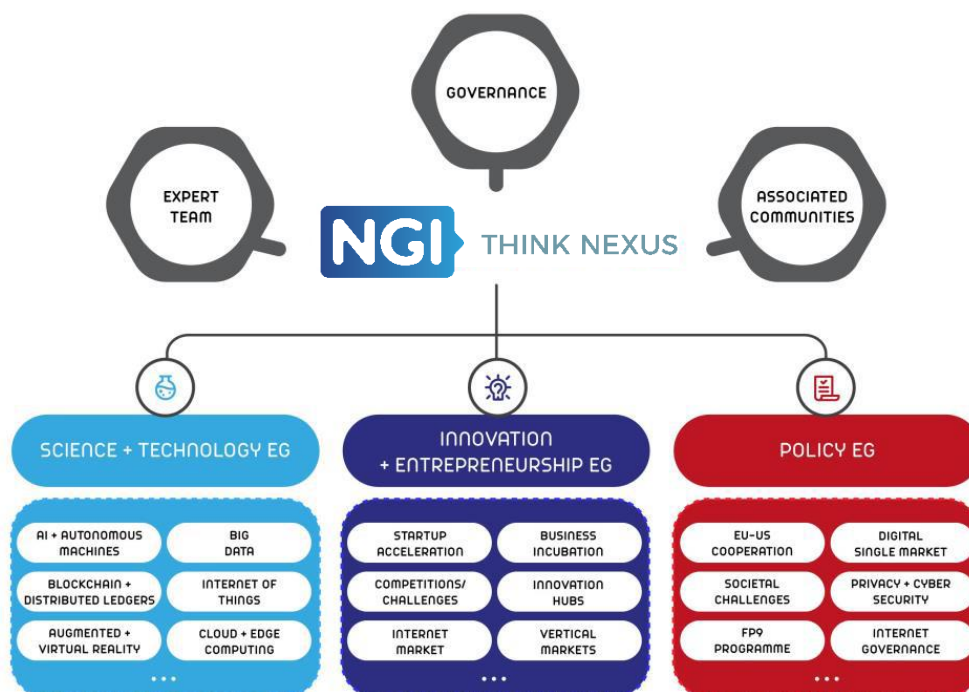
GOVERNANCE

EXPERT TEAM

ASSOCIATED COMMUNITIES

NGI THINK NEXUS

SCIENCE + TECHNOLOGY EG

AI + AUTONOMOUS MACHINES

BIG DATA

BLOCKCHAIN + DISTRIBUTED LEDGERS

INTERNET OF THINGS

AUGMENTED + VIRTUAL REALITY

CLOUD + EDGE COMPUTING

...

INNOVATION + ENTREPRENEURSHIP EG

STARTUP ACCELERATION

BUSINESS INCUBATION

COMPETITIONS/ CHALLENGES

INNOVATION HUBS

INTERNET MARKET

VERTICAL MARKETS

...

POLICY EG

EU-US COOPERATION

DIGITAL SINGLE MARKET

SOCIETAL CHALLENGES

PRIVACY + CYBER SECURITY

FP9 PROGRAMME

INTERNET GOVERNANCE

...